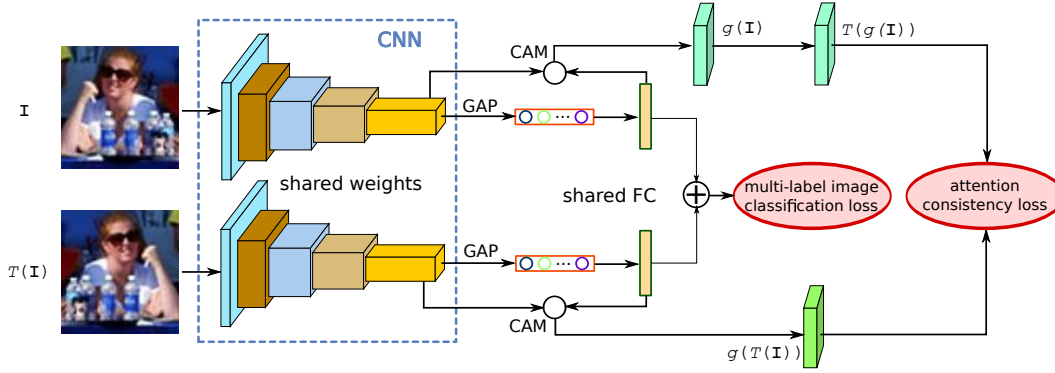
CNN

$\mathtt{I}$

$T(\mathtt{I})$

shared weights

CAM

GAP

GAP

CAM

shared FC

$g(\mathtt{I})$

$T(g(\mathtt{I}))$

multi-label image classification loss

attention consistency loss

$g(T(\mathtt{I}))$